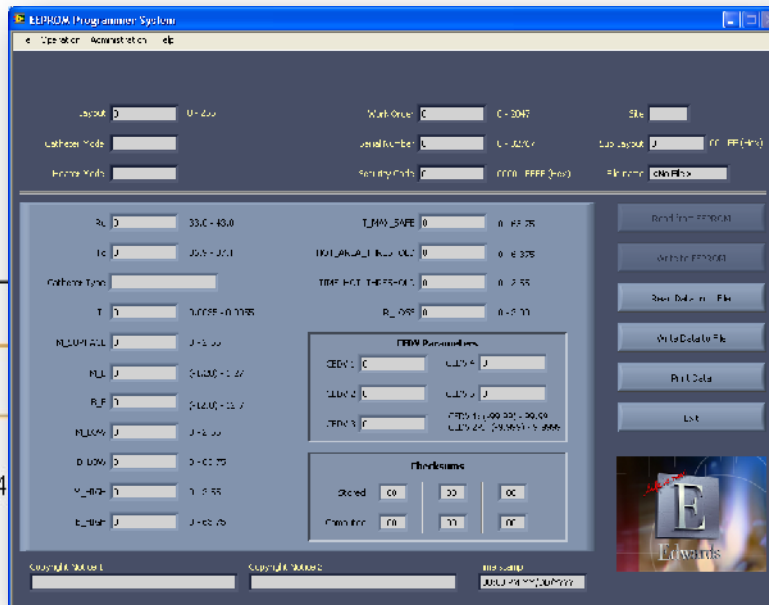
EEPROM Programmer System

e Operation Administration elp

Layout 0 0 - 255
Catheter Mode
Encoder Mode

Work Order 0 0 - 2047
Serial Number 0 0 - 32767
Security Code 0 0000 - FFFF (hex)

Site
Sub Layout 0 00 - FF (hex)
File name <No File>

Rc 0 33.0 - 43.0
Tc 0 35.5 - 37.1
Catheter Type
T 0 0.0055 - 0.0095
N_COUPLACE 0 0 - 5.00
N_L 0 (-12.00) - 12.7
B_F 0 (-12.00) - 12.7
N_LOW 0 0 - 2.00
B_LOW 0 0 - 63.75
N_HIGH 0 0 - 2.55
B_HIGH 0 0 - 63.75

T_MAX_SAFE 0 0 - 63.75
NOT_AVAILABLE_THRESHOLD 0 0 - 6.375
TIME_HOT_THRESHOLD 0 0 - 2.55
R_LOSS 0 0 - 2.00

CEDV Parameters
CEDV 1 0 CEDV 4 0
CEDV 2 0 CEDV 5 0
CEDV 3 0
CEDV 1-3: (-99.999) - 99.99
CEDV 2-5: (-9.9999) - 9.9999

Checksums
Stored 00 00 00
Computed 00 00 00

Read from EEPROM
Write to EEPROM
Read Data from File
Write Data to File
Print Data
Exit

Edwards

Copyright Notice 1
Copyright Notice 2
Time stamp
00:00 MM/DD/YYYY